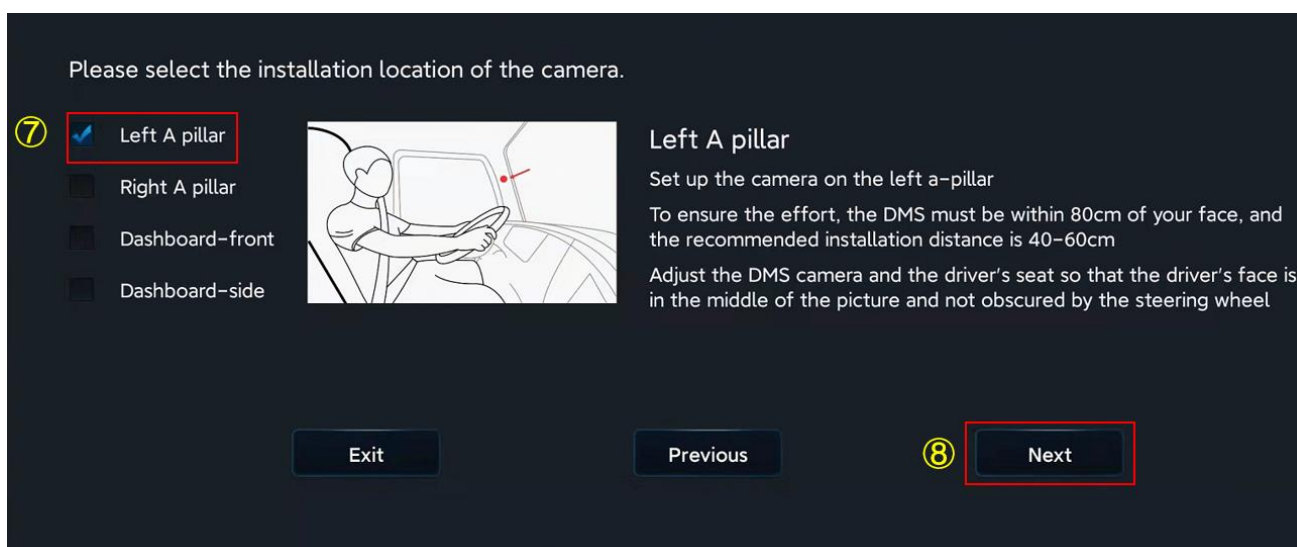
Please select the installation location of the camera.

⑦ Left A pillar

Right A pillar

Dashboard-front

Dashboard-side

Left A pillar

Set up the camera on the left a-pillar

To ensure the effort, the DMS must be within 80cm of your face, and the recommended installation distance is 40-60cm

Adjust the DMS camera and the driver's seat so that the driver's face is in the middle of the picture and not obscured by the steering wheel

Exit

Previous

⑧ Next